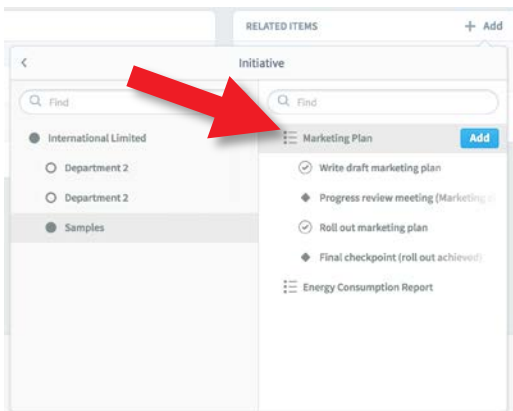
RELATED ITEMS
+ Add
<
Initiative
Find
Find
International Limited
Department 2
Department 2
Samples
Marketing Plan
Add
Write draft marketing plan
Progress review meeting (Marketing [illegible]
Roll out marketing plan
Final checkpoint (roll out achieved)
Energy Consumption Report